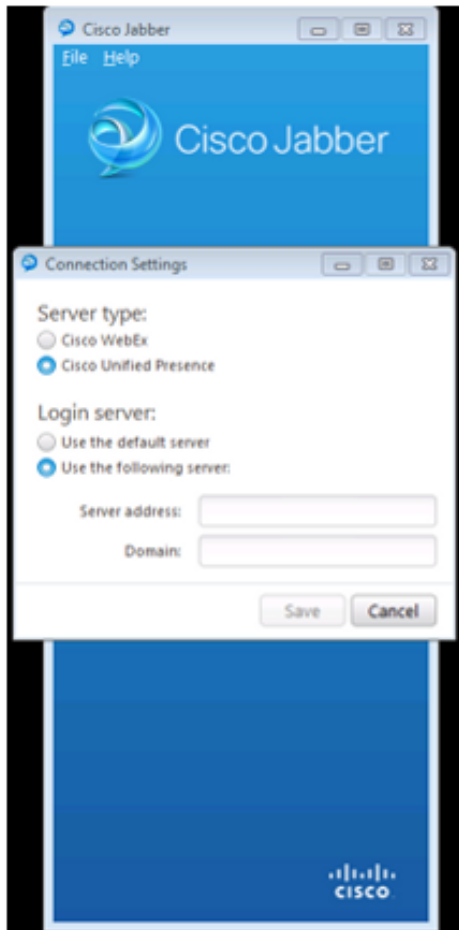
Cisco Jabber

File Help

Cisco Jabber

Connection Settings

Server type:

Cisco WebEx

Cisco Unified Presence

Login server:

Use the default server

Use the following server:

Server address:

Domain:

Save Cancel

cisco